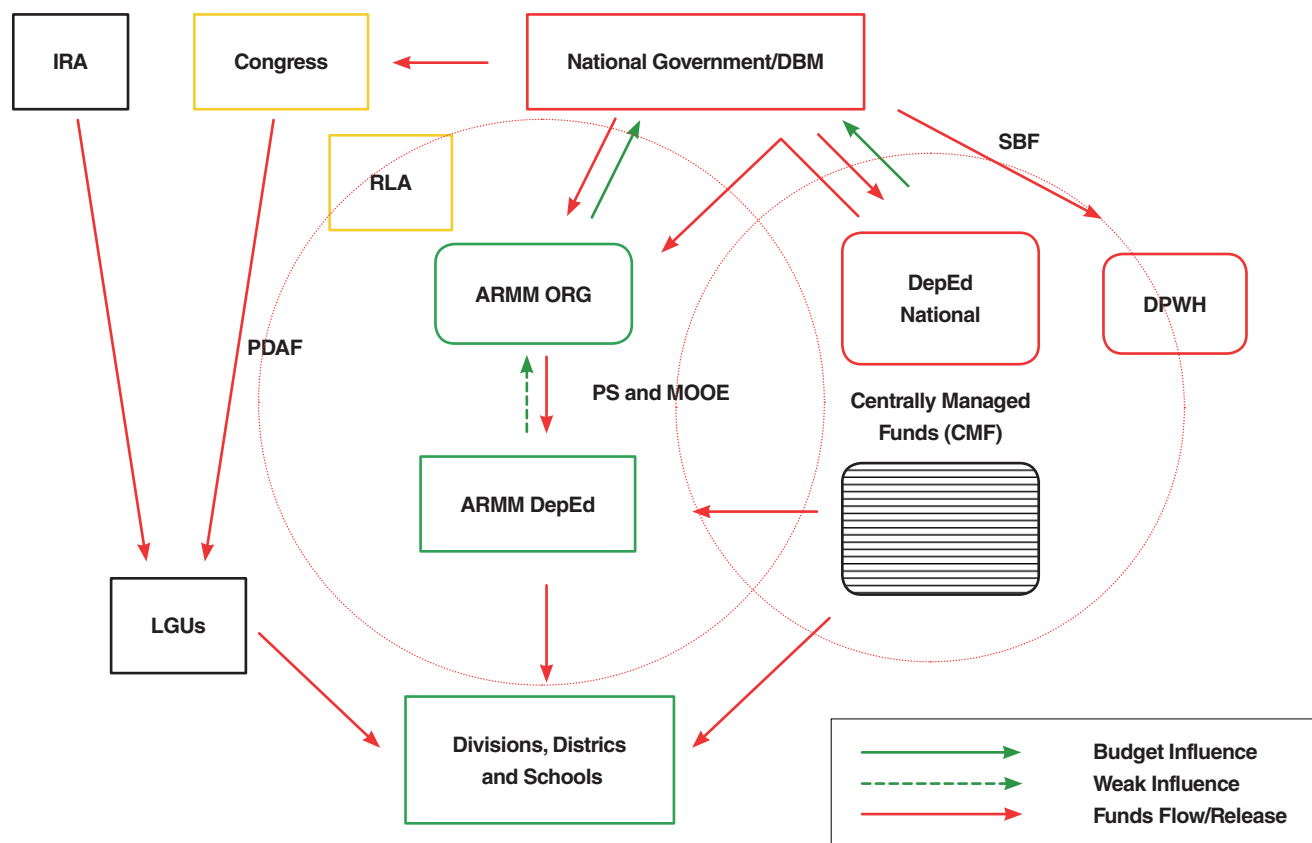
IRA

Congress

National Government/DBM

RLA

SBF

ARMM ORG

DepEd National

DPWH

PDAF

PS and MOOE

Centrally Managed Funds (CMF)

ARMM DepEd

LGUs

Divisions, Districs and Schools

Budget Influence

Weak Influence

Funds Flow/Release